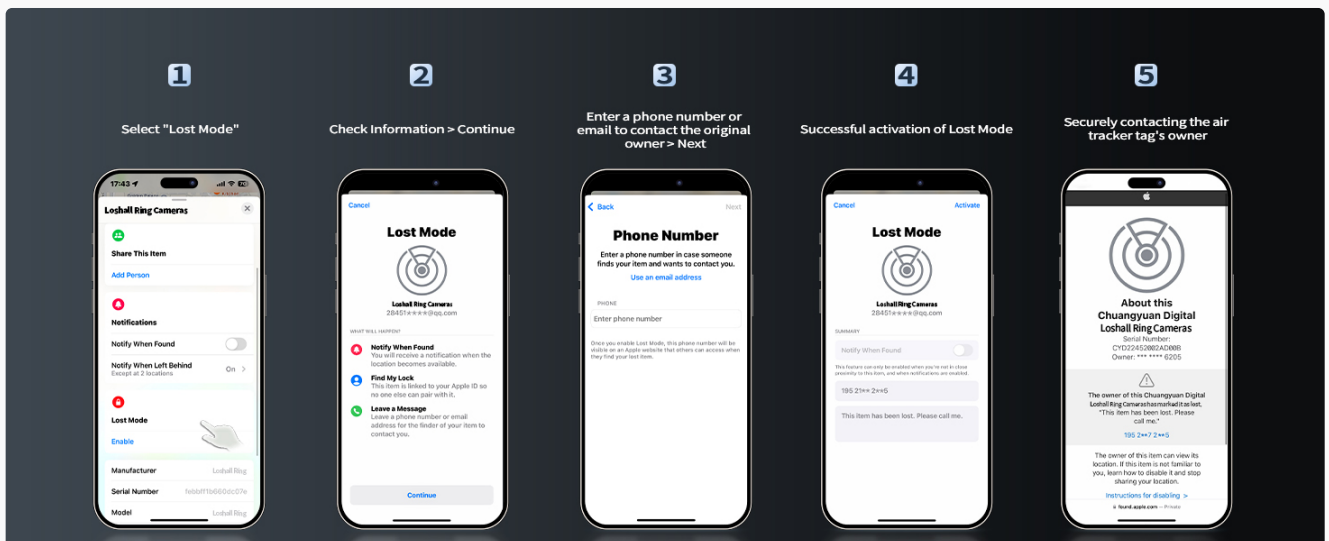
1

Select "Lost Mode"

17:43

Loshall Ring Cameras

Share This Item

Add Person

Notifications

Notify When Found

Notify When Left Behind
Except at 2 locations

On

Lost Mode

Enable

Manufacturer Loshall Ring

Serial Number febbff1b660dc07e

Model Loshall Ring

2

Check Information > Continue

Cancel

Lost Mode

Loshall Ring Cameras
28451★★★★@qq.com

WHAT WILL HAPPEN?

Notify When Found
You will receive a notification when the location becomes available.

Find My Lock
This item is linked to your Apple ID so no one else can pair with it.

Leave a Message
Leave a phone number or email address for the finder of your item to contact you.

Continue

3

Enter a phone number or email to contact the original owner > Next

Back Next

Phone Number

Enter a phone number in case someone finds your item and wants to contact you.

Use an email address

PHONE

Enter phone number

Once you enable Lost Mode, this phone number will be visible on an Apple website that others can access when they find your lost item.

4

Successful activation of Lost Mode

Cancel Activate

Lost Mode

Loshall Ring Cameras
28451★★★★@qq.com

SUMMARY

Notify When Found

This feature can only be enabled when you're not in close proximity to this item, and when notifications are enabled.

195 2**7 2**5

This item has been lost. Please call me.

5

Securely contacting the air tracker tag's owner

About this Chuangyuan Digital Loshall Ring Cameras

Serial Number:
CYD22452002AD00B
Owner: *** **** 6205

The owner of this Chuangyuan Digital Loshall Ring Cameras has marked it as lost.
"This item has been lost. Please call me."

195 2**7 2**5

The owner of this item can view its location. If this item is not familiar to you, learn how to disable it and stop sharing your location.

Instructions for disabling >

found.apple.com — Private